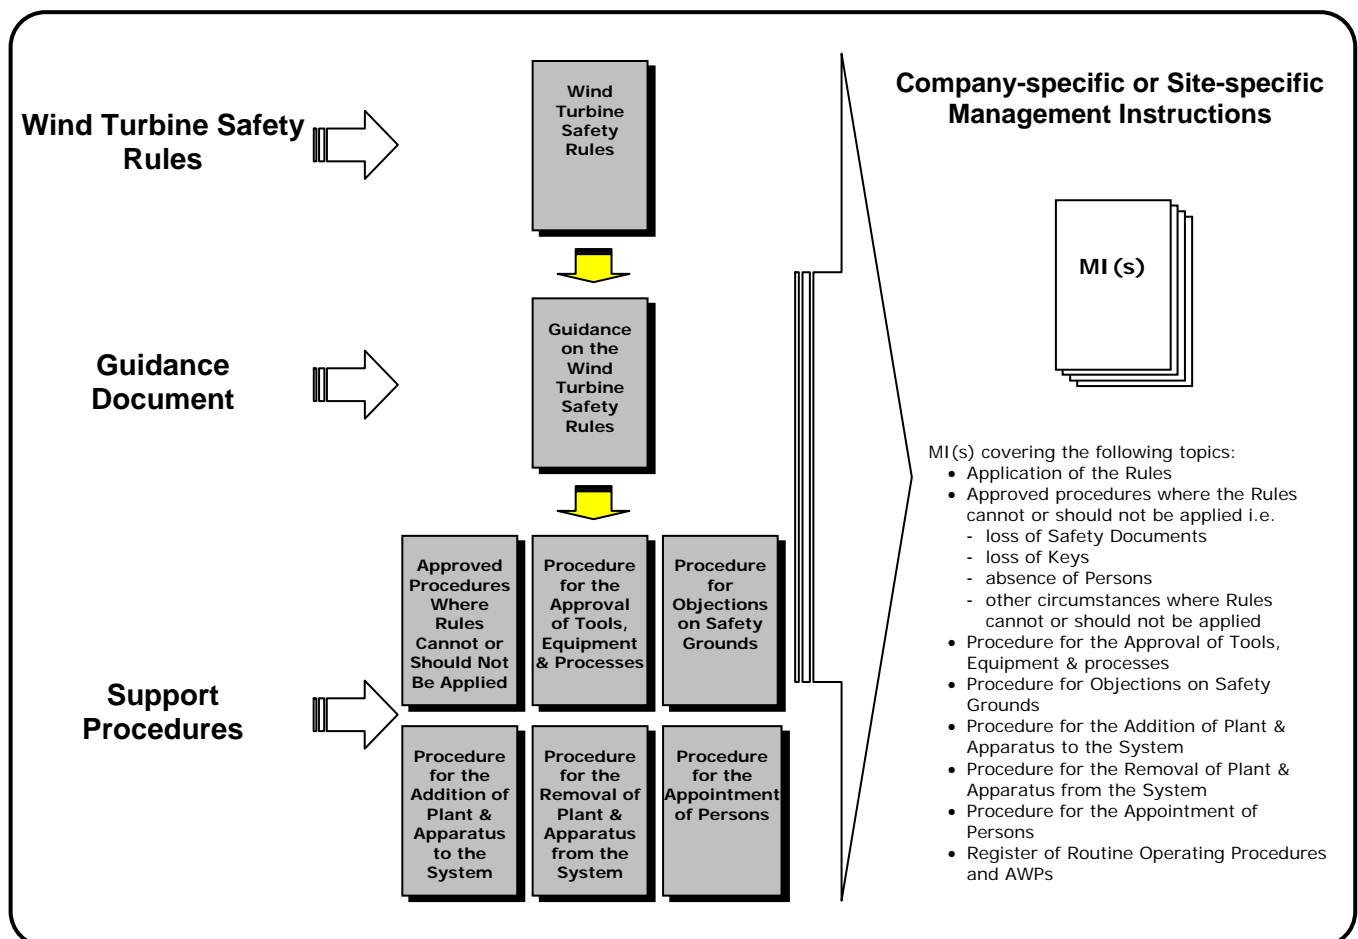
Wind Turbine Safety Rules

Guidance Document

Support Procedures

Wind Turbine Safety Rules

Guidance on the Wind Turbine Safety Rules

Approved Procedures Where Rules Cannot or Should Not Be Applied

Procedure for the Approval of Tools, Equipment & Processes

Procedure for Objections on Safety Grounds

Procedure for the Addition of Plant & Apparatus to the System

Procedure for the Removal of Plant & Apparatus from the System

Procedure for the Appointment of Persons

Company-specific or Site-specific Management Instructions

MI (s)

MI(s) covering the following topics:
• Application of the Rules
• Approved procedures where the Rules cannot or should not be applied i.e.
- loss of Safety Documents
- loss of Keys
- absence of Persons
- other circumstances where Rules cannot or should not be applied
• Procedure for the Approval of Tools, Equipment & processes
• Procedure for Objections on Safety Grounds
• Procedure for the Addition of Plant & Apparatus to the System
• Procedure for the Removal of Plant & Apparatus from the System
• Procedure for the Appointment of Persons
• Register of Routine Operating Procedures and AWPs